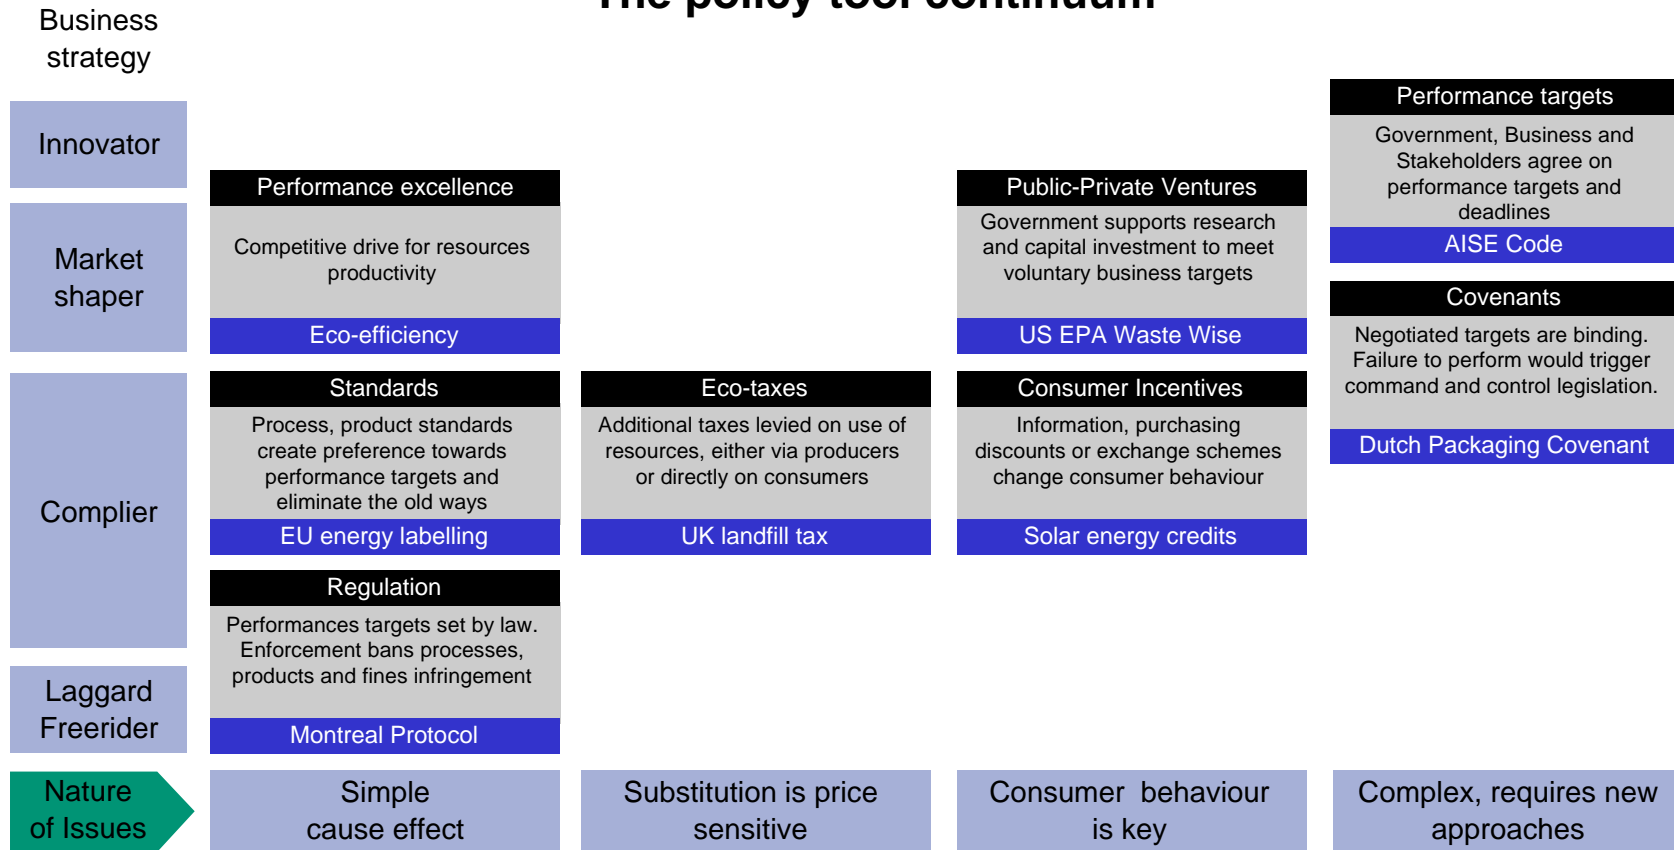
The policy tool continuum

Business strategy

Innovator

Market shaper

Complier

Laggard Freerider

Nature of Issues

Performance excellence

Competitive drive for resources productivity

Eco-efficiency

Standards

Process, product standards create preference towards performance targets and eliminate the old ways

EU energy labelling

Regulation

Performances targets set by law. Enforcement bans processes, products and fines infringement

Montreal Protocol

Simple cause effect

Eco-taxes

Additional taxes levied on use of resources, either via producers or directly on consumers

UK landfill tax

Substitution is price sensitive

Public-Private Ventures

Government supports research and capital investment to meet voluntary business targets

US EPA Waste Wise

Consumer Incentives

Information, purchasing discounts or exchange schemes change consumer behaviour

Solar energy credits

Consumer behaviour is key

Performance targets

Government, Business and Stakeholders agree on performance targets and deadlines

AISE Code

Covenants

Negotiated targets are binding. Failure to perform would trigger command and control legislation.

Dutch Packaging Covenant

Complex, requires new approaches